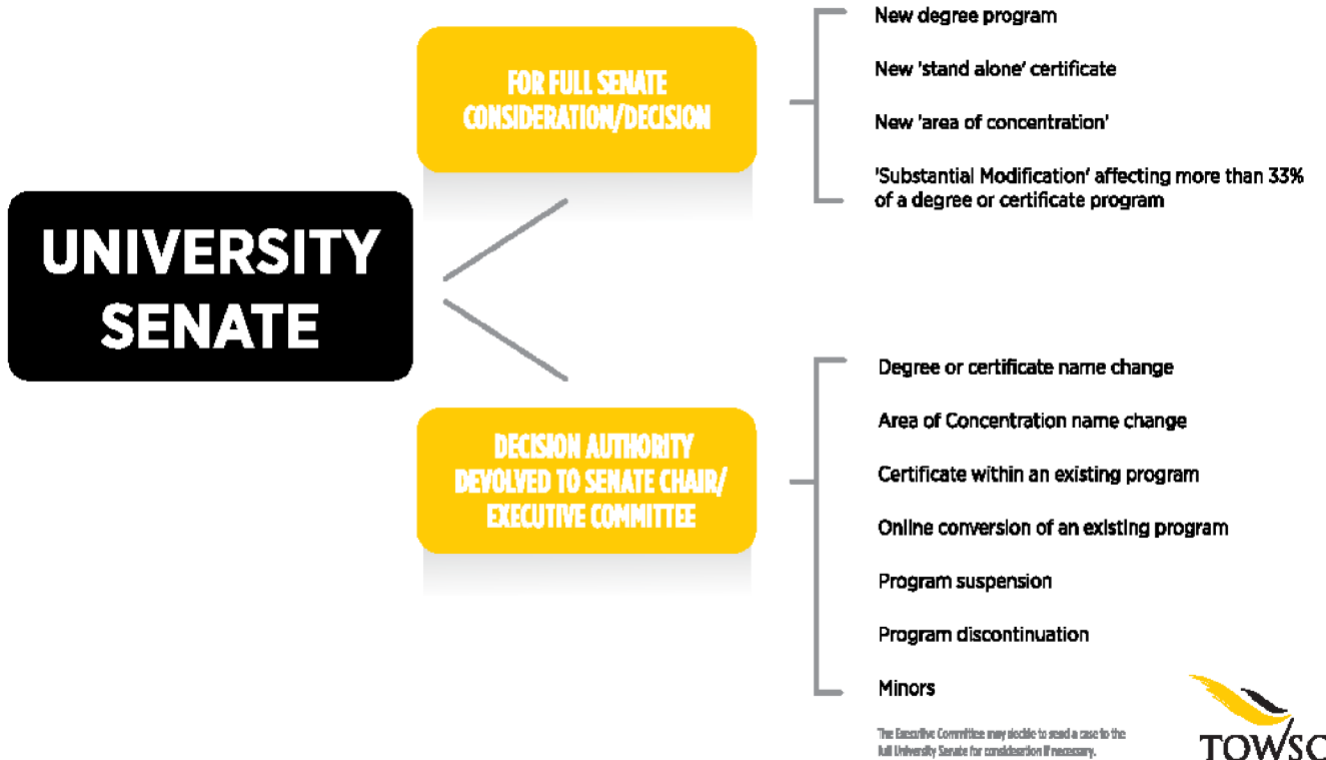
UNIVERSITY SENATE

FOR FULL SENATE CONSIDERATION/DECISION

New degree program

New 'stand alone' certificate

New 'area of concentration'

'Substantial Modification' affecting more than 33% of a degree or certificate program

DECISION AUTHORITY DEVOLVED TO SENATE CHAIR/ EXECUTIVE COMMITTEE

Degree or certificate name change

Area of Concentration name change

Certificate within an existing program

Online conversion of an existing program

Program suspension

Program discontinuation

Minors

The Executive Committee may decide to send a case to the full University Senate for consideration if necessary.

TOWSC